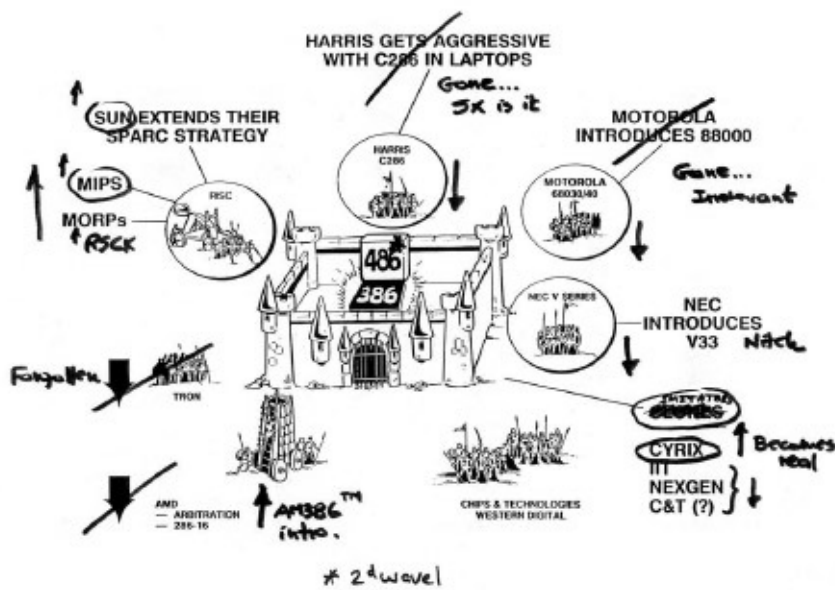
HARRIS GETS AGGRESSIVE WITH C286 IN LAPTOPS

Gone... SX is it

SUN EXTENDS THEIR SPARC STRATEGY

MOTOROLA INTRODUCES 88000

Gone... Irrelevant

MIPS

MORPs

RSCK

RISC

HARRIS C286

MOTOROLA 68030/40

486

386

NEC V SERIES

NEC INTRODUCES V33

Niche

Forgotten

TRON

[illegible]

CYRIX

IIT

NEXGEN

C&T (?)

Becomes real

AMD
— ARBITRATION
— 286-16

AM386™ intro.

CHIPS & TECHNOLOGIES
WESTERN DIGITAL

* 2nd wave!